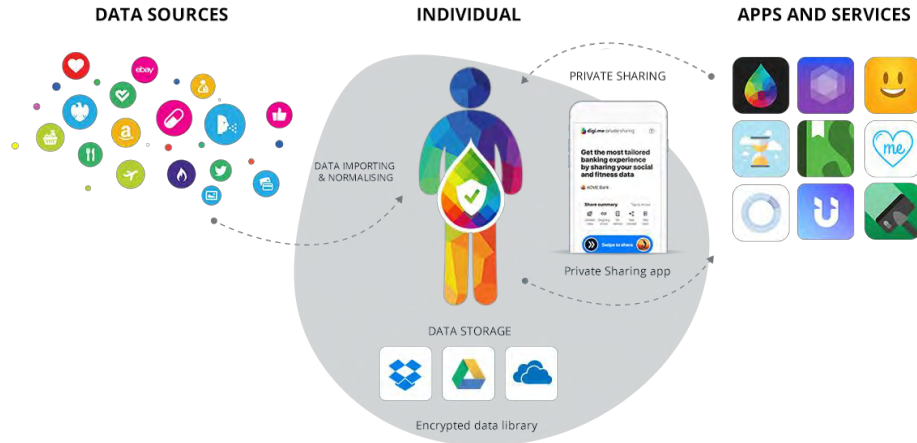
DATA SOURCES

INDIVIDUAL

APPS AND SERVICES

ebay

DATA IMPORTING & NORMALISING

PRIVATE SHARING

digi.me private sharing

Get the most tailored banking experience by sharing your social and fitness data

ACME Bank

Share summary

Swipe to share

Private Sharing app

me

DATA STORAGE

Encrypted data library